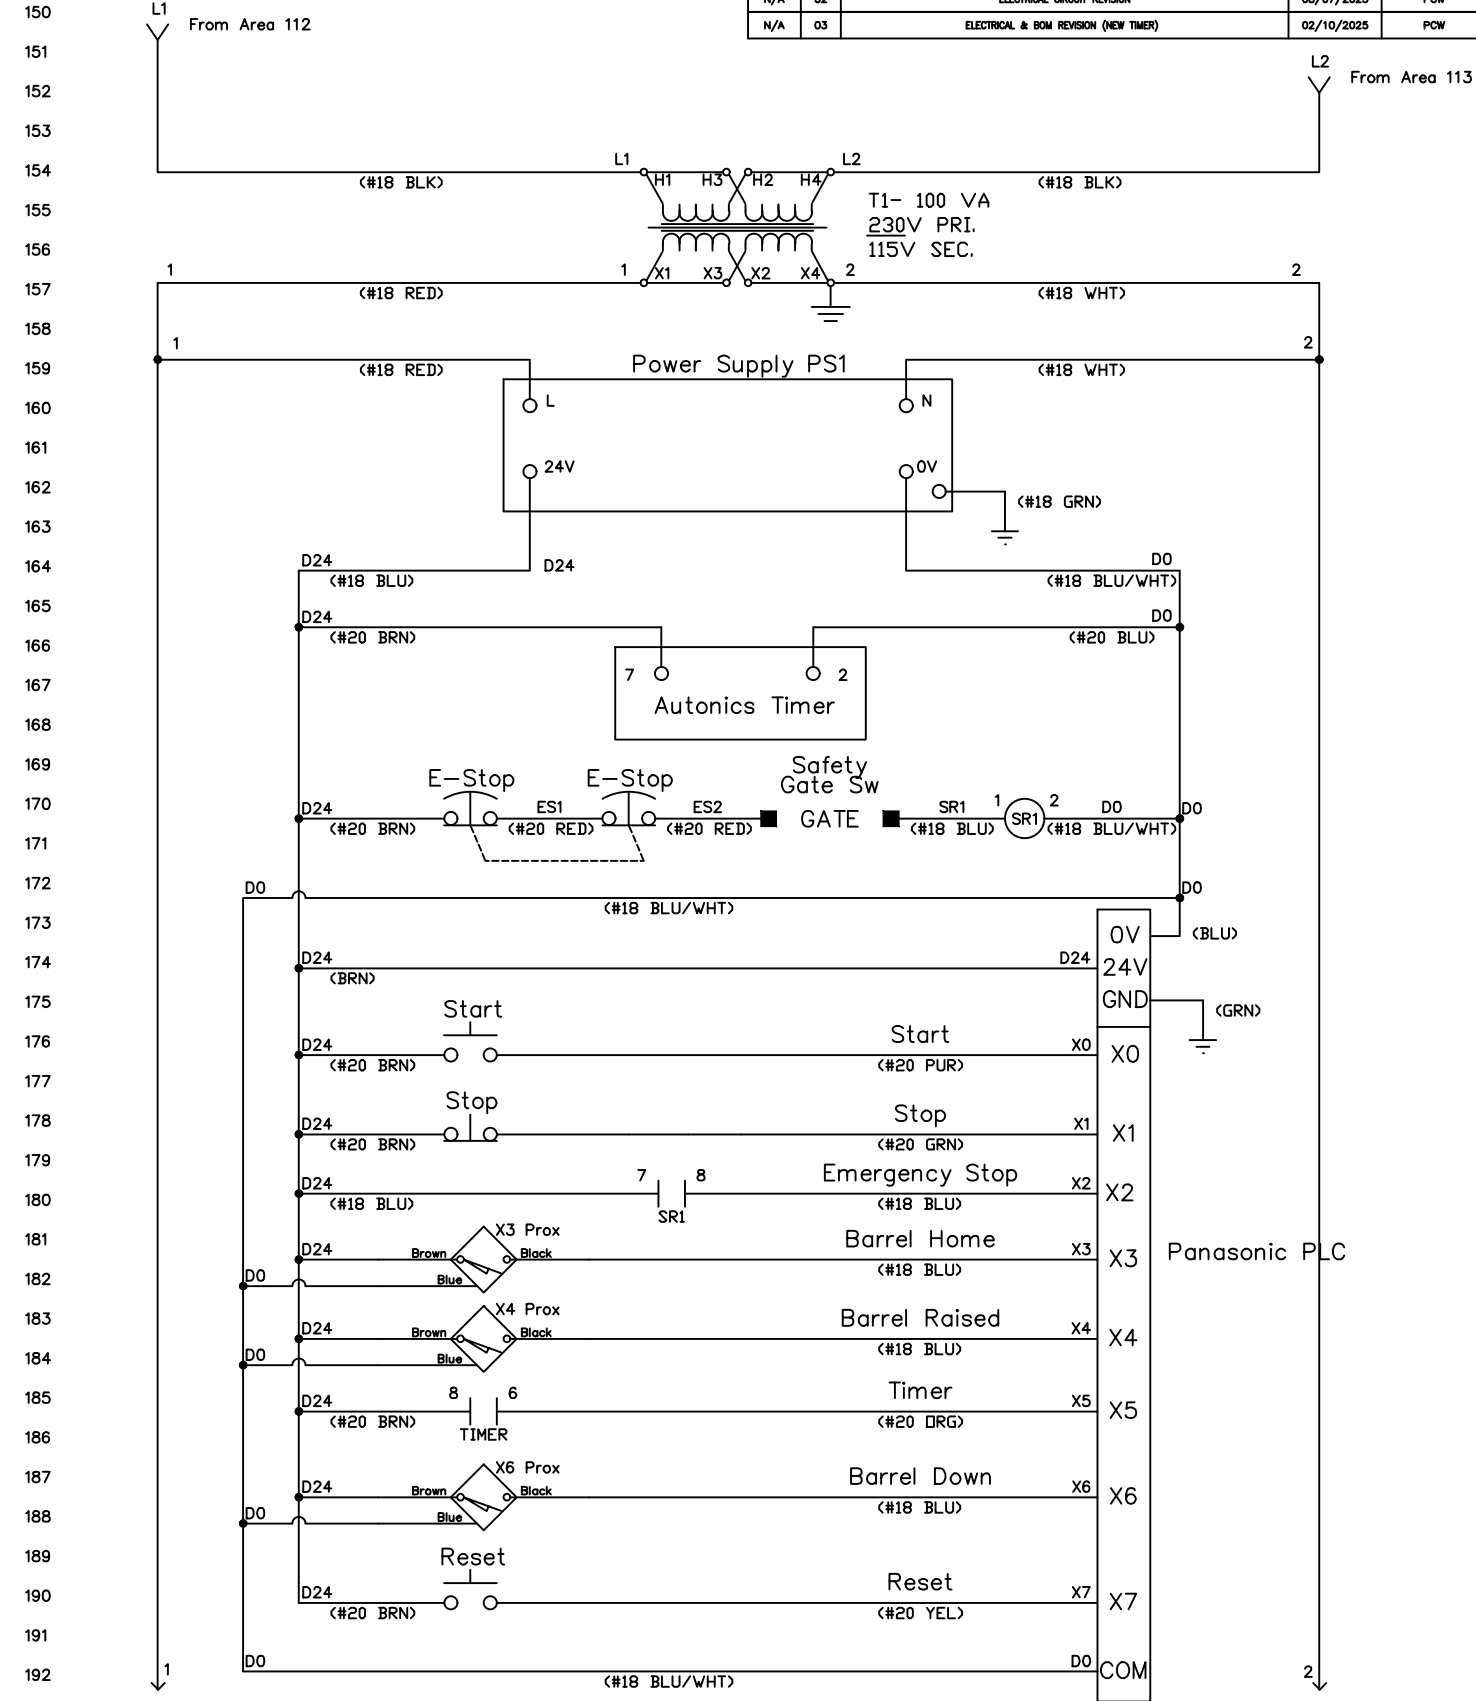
| N/A | 03 | ELECTRICAL & BOM REVISION (NEW TIMER) | 02/10/2025 | PCW |
|---|---|---|---|---|

150 L1 From Area 112

151

152 L2 From Area 113

153

154 L1 L2 (#18 BLK) (#18 BLK)

155 H1 H3 H2 H4 T1- 100 VA

156 230V PRI. 115V SEC.

157 1 (#18 RED) 1 X1 X3 X2 X4 2 (#18 WHT) 2

158

159 1 (#18 RED) Power Supply PS1 (#18 WHT) 2

160 L N

161 24V 0V

162 (#18 GRN)

163

164 D24 (#18 BLU) D24 D0 (#18 BLU/WHT)

165 D24 (#20 BRN) D0 (#20 BLU)

166

167 7 2 Autonics Timer

168

169 E-Stop E-Stop Safety Gate Sw

170 D24 (#20 BRN) ES1 (#20 RED) ES2 (#20 RED) GATE SR1 (#18 BLU) 1 SR1 2 D0 (#18 BLU/WHT) D0

171

172 D0 D0 (#18 BLU/WHT)

173 0V (BLU)

174 D24 (BRN) D24 24V

175 GND (GRN)

176 D24 (#20 BRN) Start Start (#20 PUR) X0 X0

177

178 D24 (#20 BRN) Stop Stop (#20 GRN) X1 X1

179

180 D24 (#18 BLU) 7 8 SR1 Emergency Stop (#18 BLU) X2 X2

181 D24 X3 Prox Brown Black Blue Barrel Home (#18 BLU) X3 X3 Panasonic PLC

182 D0

183 D24 X4 Prox Brown Black Blue Barrel Raised (#18 BLU) X4 X4

184 D0

185 D24 (#20 BRN) 8 6 TIMER Timer (#20 ORG) X5 X5

186

187 D24 X6 Prox Brown Black Blue Barrel Down (#18 BLU) X6 X6

188 D0

189 Reset

190 D24 (#20 BRN) Reset (#20 YEL) X7 X7

191

192 1 D0 (#18 BLU/WHT) D0 COM 2